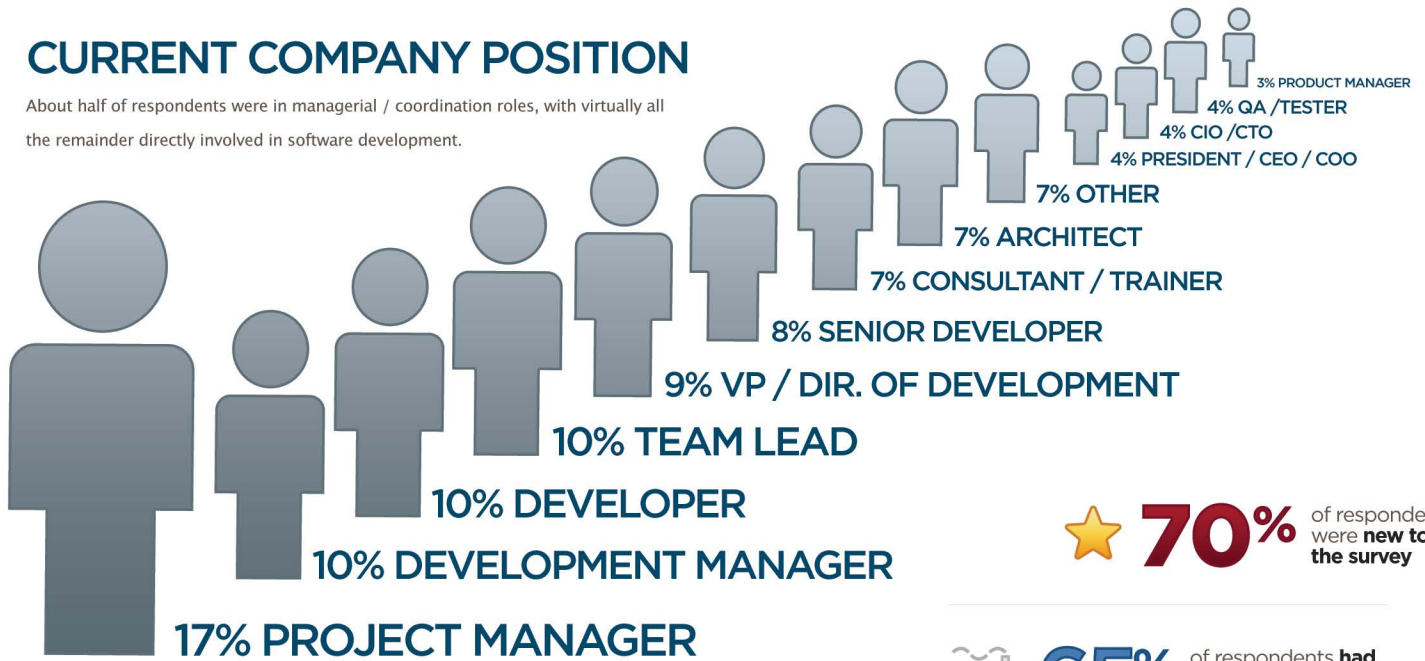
CURRENT COMPANY POSITION

About half of respondents were in managerial / coordination roles, with virtually all the remainder directly involved in software development.

3% PRODUCT MANAGER
4% QA / TESTER
4% CIO / CTO
4% PRESIDENT / CEO / COO
7% OTHER
7% ARCHITECT
7% CONSULTANT / TRAINER
8% SENIOR DEVELOPER
9% VP / DIR. OF DEVELOPMENT
10% TEAM LEAD
10% DEVELOPER
10% DEVELOPMENT MANAGER
17% PROJECT MANAGER

70% of responde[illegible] were new to the survey

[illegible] of respondents had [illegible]